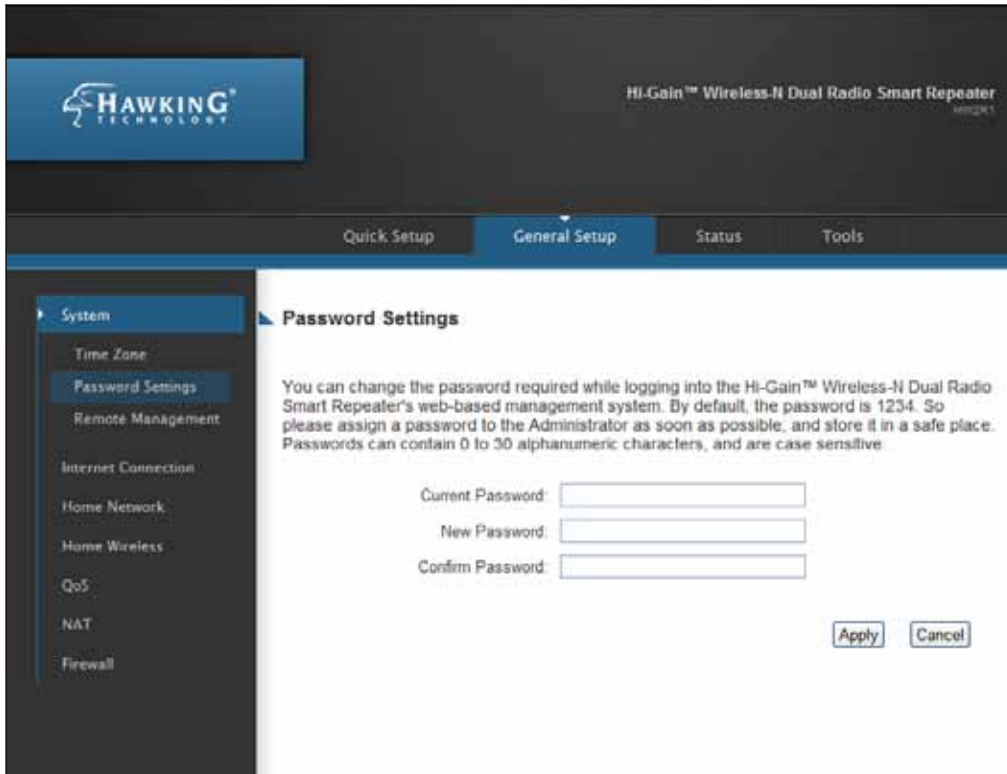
HAWKING TECHNOLOGY

Hi-Gain™ Wireless-N Dual Radio Smart Repeater
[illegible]

Quick Setup
General Setup
Status
Tools

System
Time Zone
Password Settings
Remote Management
Internet Connection
Home Network
Home Wireless
QoS
NAT
Firewall

Password Settings

You can change the password required while logging into the Hi-Gain™ Wireless-N Dual Radio Smart Repeater's web-based management system. By default, the password is 1234. So please assign a password to the Administrator as soon as possible, and store it in a safe place. Passwords can contain 0 to 30 alphanumeric characters, and are case sensitive.

Current Password:
New Password:
Confirm Password:

Apply
Cancel